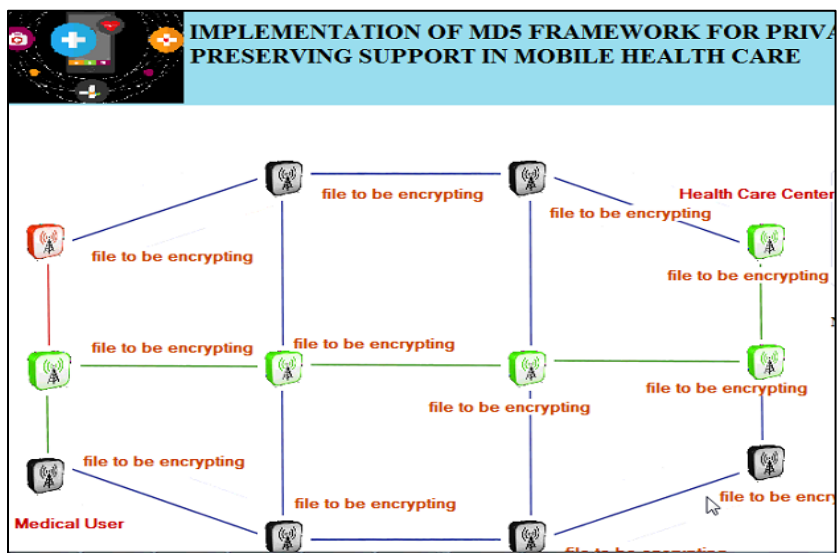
IMPLEMENTATION OF MD5 FRAMEWORK FOR PRIVA
PRESERVING SUPPORT IN MOBILE HEALTH CARE

file to be encrypting

file to be encrypting

Health Care Center

file to be encrypting

file to be encrypting

file to be encrypting

file to be encrypting

file to be encrypting

file to be encrypting

file to be encrypting

file to be encrypting

file to be encr

Medical User

file to be encrypting

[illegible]